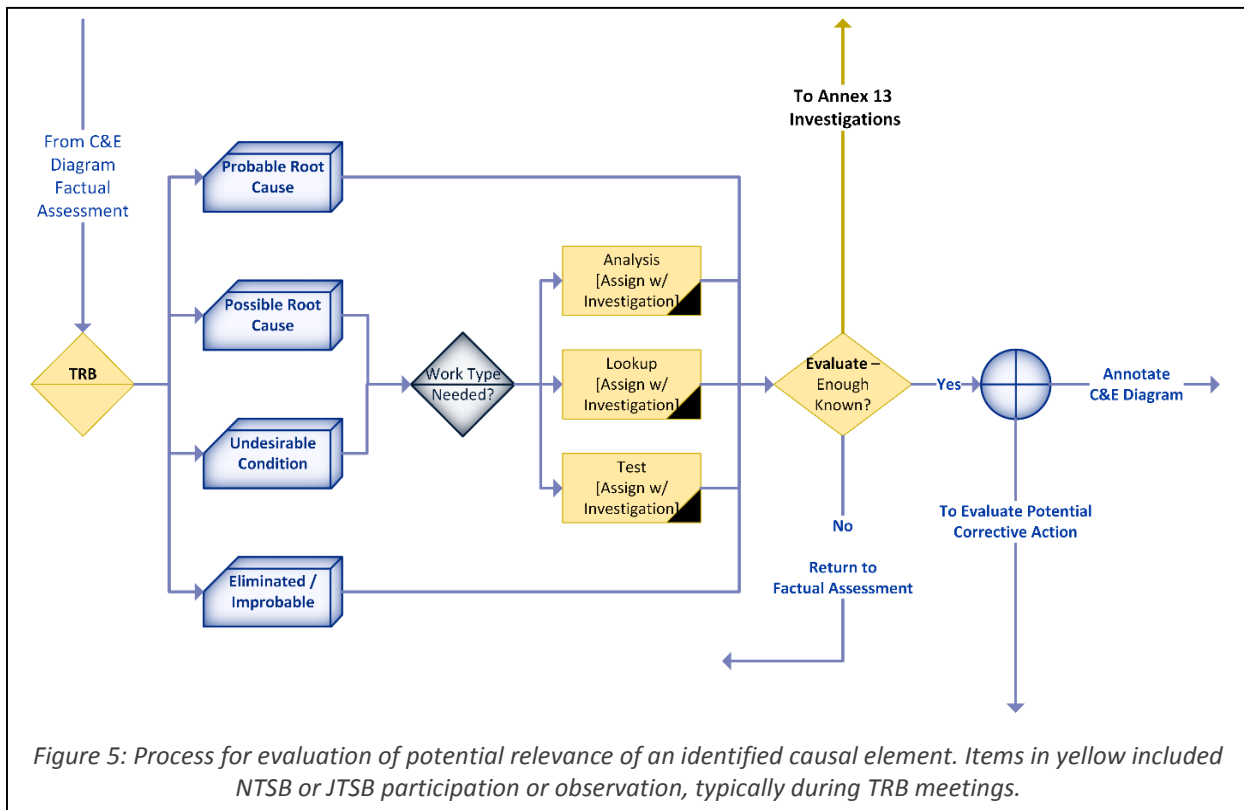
From C&E Diagram Factual Assessment

TRB

Probable Root Cause

Possible Root Cause

Undesirable Condition

Eliminated / Improbable

Work Type Needed?

Analysis [Assign w/ Investigation]

Lookup [Assign w/ Investigation]

Test [Assign w/ Investigation]

To Annex 13 Investigations

Evaluate – Enough Known?

Yes

No

Return to Factual Assessment

Annotate C&E Diagram

To Evaluate Potential Corrective Action

Figure 5: Process for evaluation of potential relevance of an identified causal element. Items in yellow included NTSB or JTSB participation or observation, typically during TRB meetings.